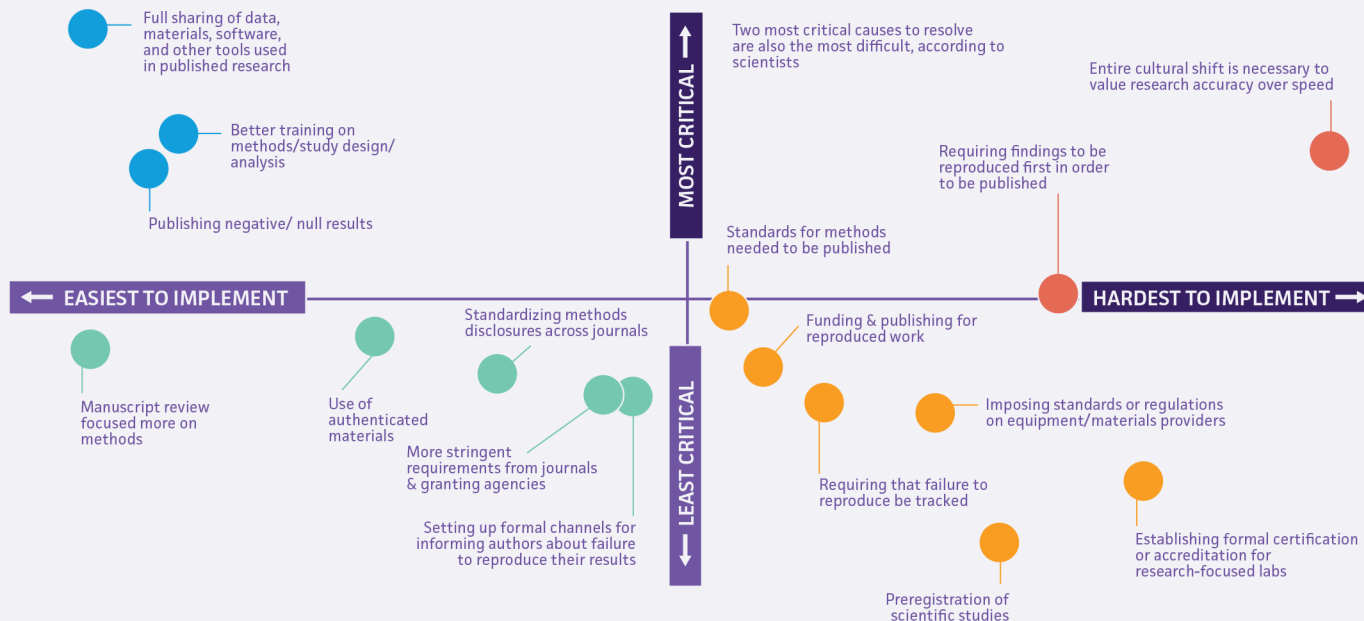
Full sharing of data, materials, software, and other tools used in published research

MOST CRITICAL

Two most critical causes to resolve are also the most difficult, according to scientists

Entire cultural shift is necessary to value research accuracy over speed

Better training on methods/study design/ analysis

Publishing negative/ null results

Requiring findings to be reproduced first in order to be published

Standards for methods needed to be published

EASIEST TO IMPLEMENT

HARDEST TO IMPLEMENT

Standardizing methods disclosures across journals

Funding & publishing for reproduced work

Manuscript review focused more on methods

Use of authenticated materials

More stringent requirements from journals & granting agencies

LEAST CRITICAL

Imposing standards or regulations on equipment/materials providers

Requiring that failure to reproduce be tracked

Setting up formal channels for informing authors about failure to reproduce their results

Establishing formal certification or accreditation for research-focused labs

Preregistration of scientific studies